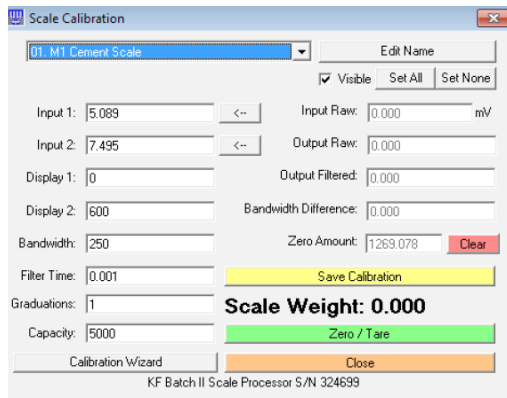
Scale Calibration

01. M1 Cement Scale

Edit Name

Visible Set All Set None

Input 1: 5.089 <-- Input Raw: 0.000 mV

Input 2: 7.495 <-- Output Raw: 0.000

Display 1: 0 Output Filtered: 0.000

Display 2: 600 Bandwidth Difference: 0.000

Bandwidth: 250 Zero Amount: 1269.078 Clear

Filter Time: 0.001 Save Calibration

Graduations: 1 Scale Weight: 0.000

Capacity: 5000 Zero / Tare

Calibration Wizard Close

KF Batch II Scale Processor S/N 324699